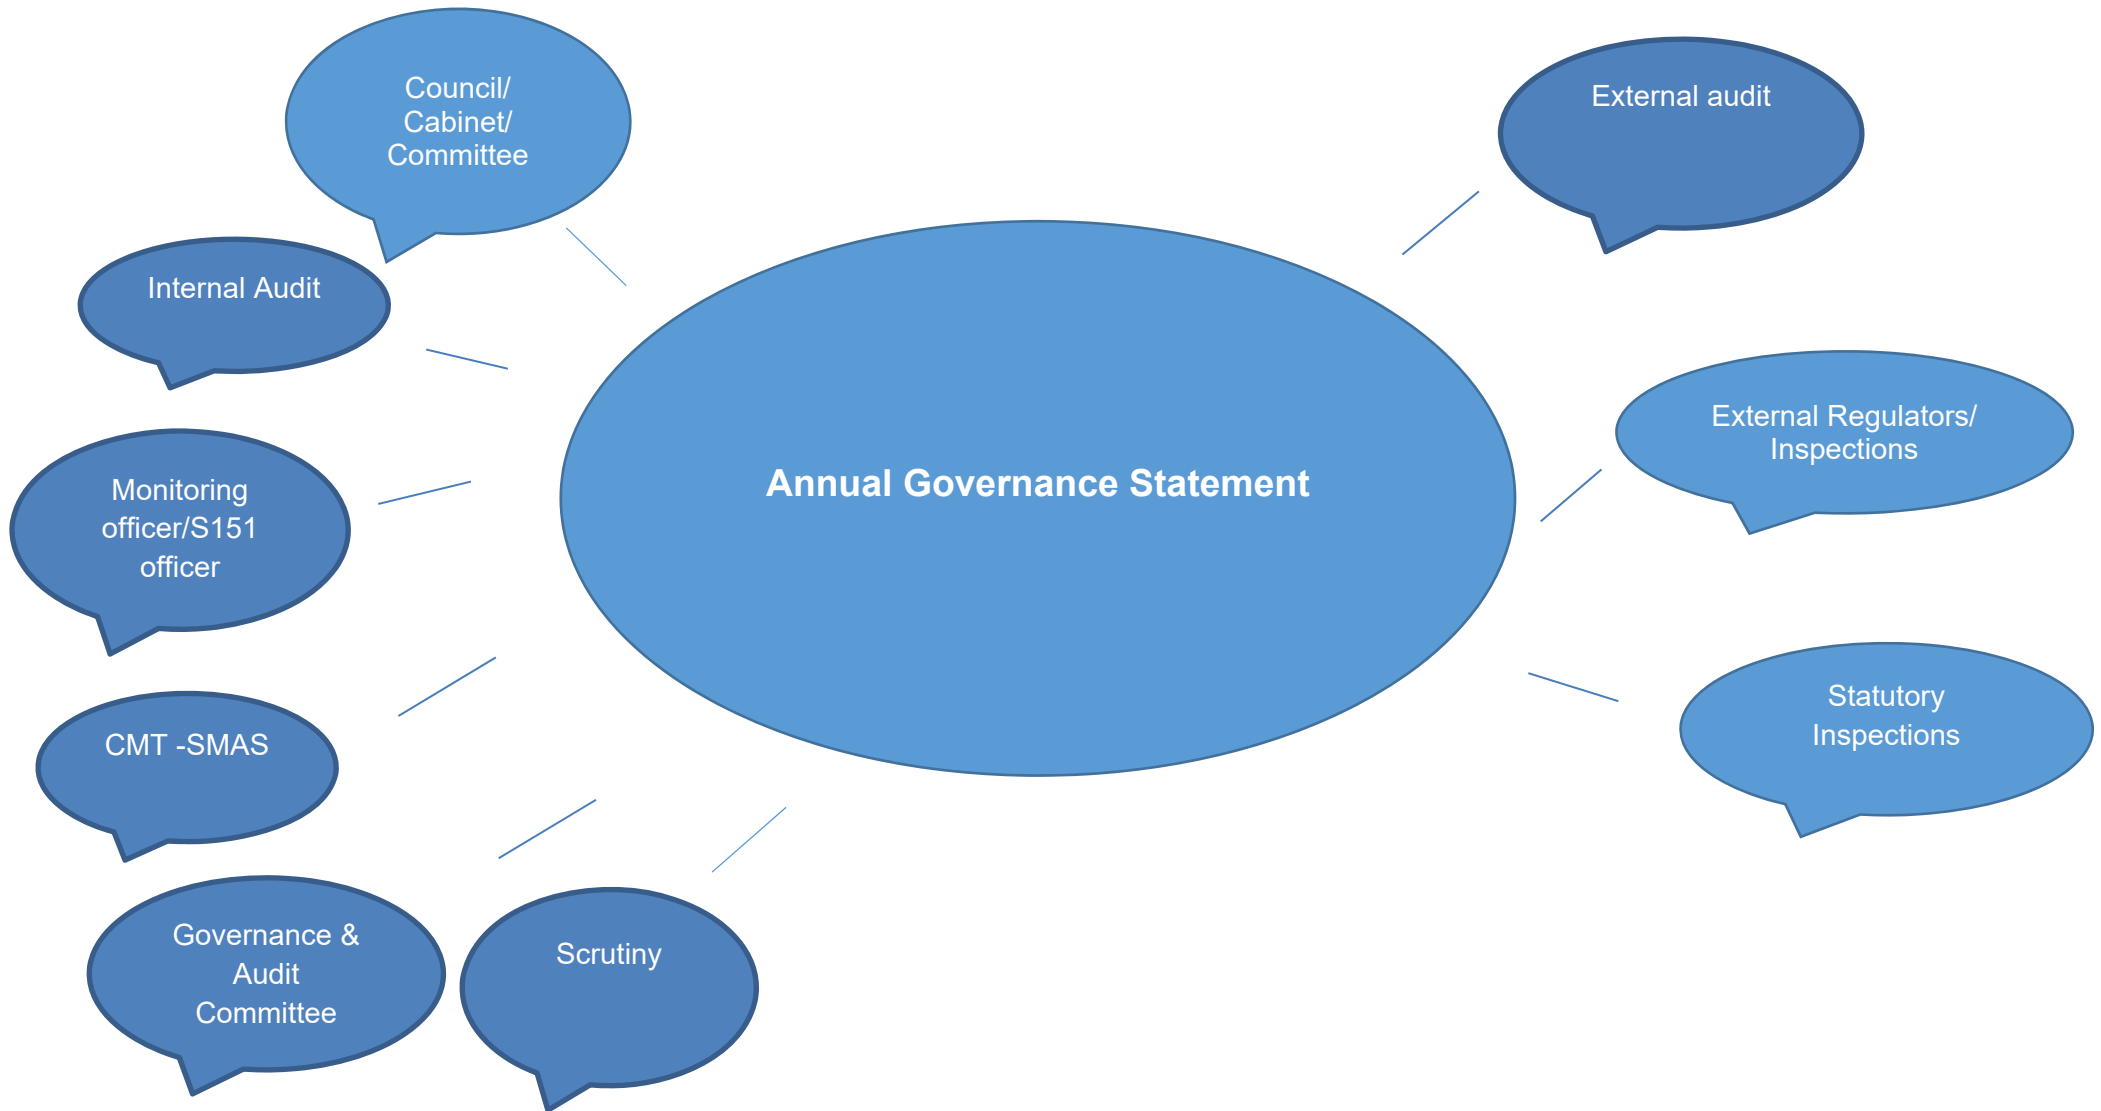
Council/ Cabinet/ Committee

Internal Audit

Monitoring officer/S151 officer

CMT -SMAS

Governance & Audit Committee

Scrutiny

Annual Governance Statement

External audit

External Regulators/ Inspections

Statutory Inspections